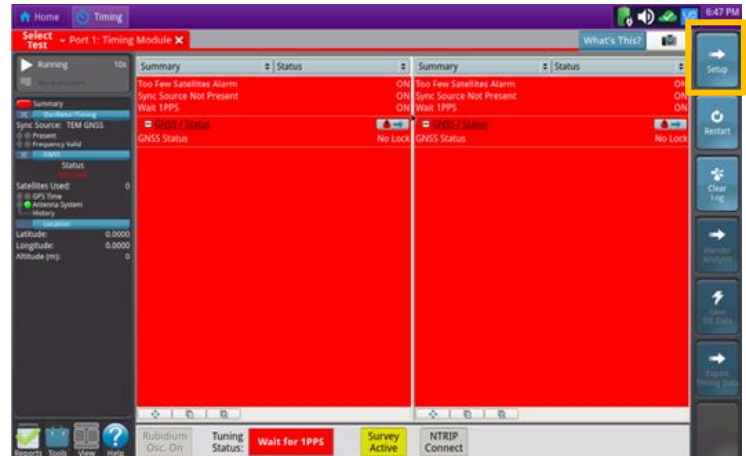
Home Timing

6:47 PM

Select Test Port 1: Timing Module

What's This?

Setup

Restart

Clear Log

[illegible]

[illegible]

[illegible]

Running 10s

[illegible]

Summary

Oscillator/Timing

Sync Source: TEM GNSS

Present

Frequency Valid

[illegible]

Status

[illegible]

Satellites Used: 0

GPS Time

Antenna System

History

Location

Latitude: 0.0000

Longitude: 0.0000

Altitude (m): 0

| Summary | Status |
|---|---|
| Too Few Satellites Alarm | ON |
| Sync Source Not Present | ON |
| Wait 1PPS | ON |

GNSS / Status

GNSS Status No Lock

| Summary | Status |
|---|---|
| Too Few Satellites Alarm | ON |
| Sync Source Not Present | ON |
| Wait 1PPS | ON |

GNSS / Status

GNSS Status No Lock

Reports Tools View Help

Rubidium Osc. On

Tuning Status: Wait for 1PPS

Survey Active

NTRIP Connect